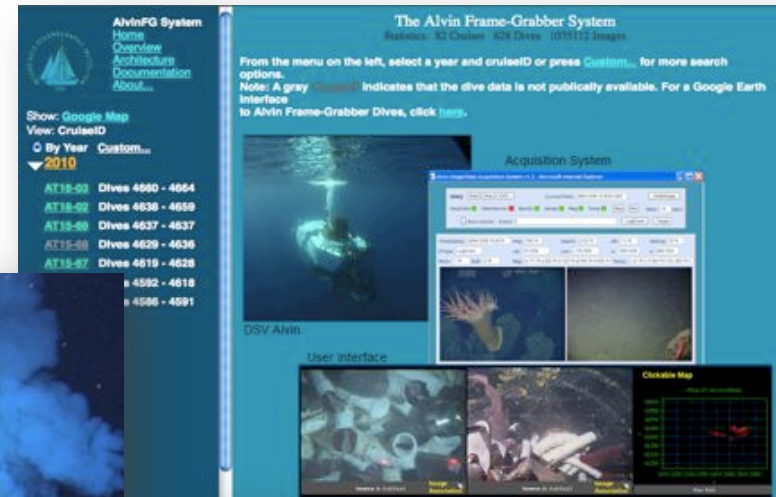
AlvinFG System
Home
Overview
Architecture
Documentation
About...

Show: Google Map
View: CruiseID
By Year Custom...
2010
AT18-03 Dives 4660 - 4664
AT18-02 Dives 4638 - 4659
AT15-69 Dives 4637 - 4637
AT15-68 Dives 4629 - 4636
AT15-67 Dives 4619 - 4628
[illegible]s 4592 - 4618
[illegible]s 4586 - 4591

The Alvin Frame-Grabber System
Statistics: 82 Cruises 828 Dives 1035112 Images

From the menu on the left, select a year and cruiseID or press Custom... for more search options.
Note: A gray CruiseID indicates that the dive data is not publically available. For a Google Earth Interface to Alvin Frame-Grabber Dives, click here.

Acquisition System

DSV Alvin

User Interface

Clickable Map